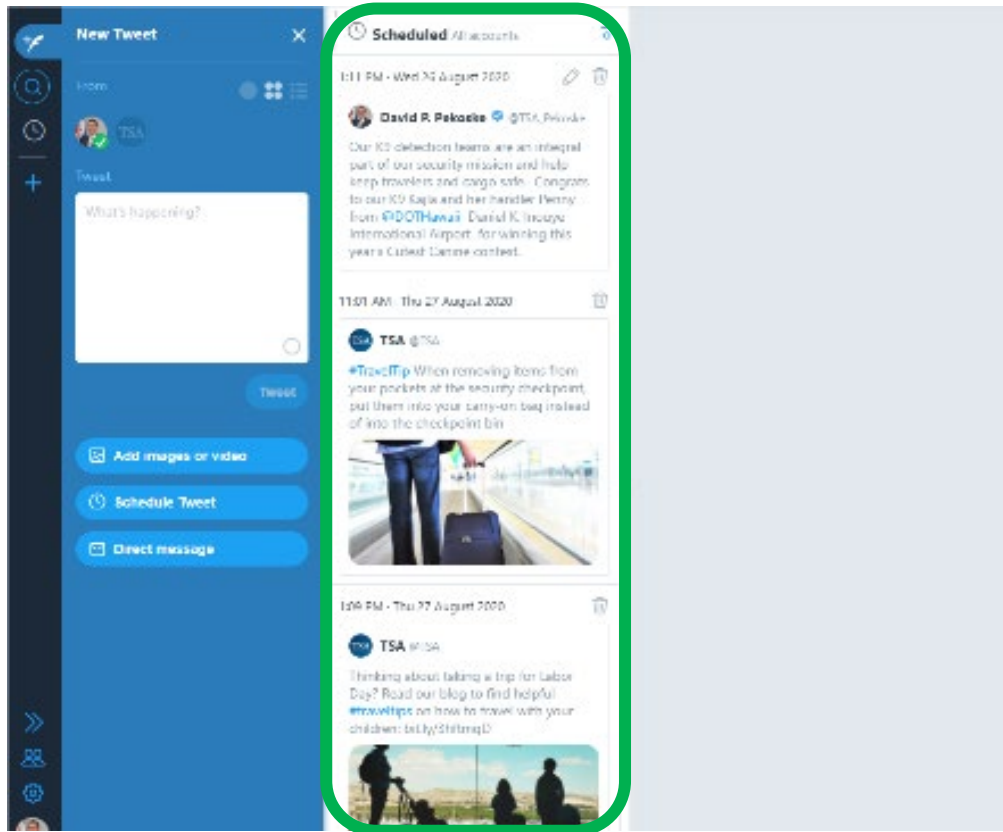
New Tweet

From

TSA

Tweet

What's happening?

Tweet

Add images or video

Schedule Tweet

Direct message

Scheduled All accounts

1:11 PM · Wed 26 August 2020

David P. Pekoske @TSA_Pekoske

Our K9 detection teams are an integral part of our security mission and help keep travelers and cargo safe. Congrats to our K9 Kaja and her handler Penny from @DOTHawaii Daniel K. Inouye International Airport, for winning this year's Cutest Canine contest.

11:01 AM · Thu 27 August 2020

TSA @TSA

#TravelTip When removing items from your pockets at the security checkpoint, put them into your carry-on bag instead of into the checkpoint bin

1:09 PM · Thu 27 August 2020

TSA @TSA

Thinking about taking a trip for Labor Day? Read our blog to find helpful #traveltips on how to travel with your children: bit.ly/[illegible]